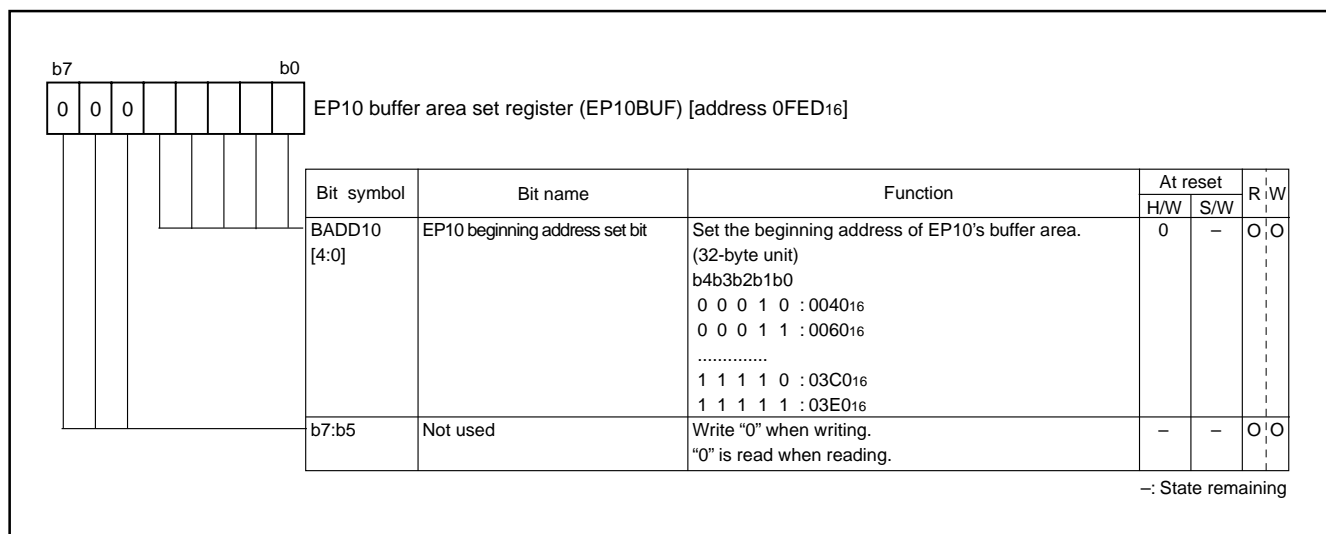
b7 b0

| 0 | 0 | 0 | | | | | |

EP10 buffer area set register (EP10BUF) [address 0FED$_{16}$]

| Bit symbol | Bit name | Function | At reset H/W | At reset S/W | R | W |
|---|---|---|---|---|---|---|
| BADD10 [4:0] | EP10 beginning address set bit | Set the beginning address of EP10's buffer area. (32-byte unit) b4b3b2b1b0 0 0 0 1 0 : 0040$_{16}$ 0 0 0 1 1 : 0060$_{16}$ .............. 1 1 1 1 0 : 03C0$_{16}$ 1 1 1 1 1 : 03E0$_{16}$ | 0 | – | O | O |
| b7:b5 | Not used | Write "0" when writing. "0" is read when reading. | – | – | O | O |

–: State remaining